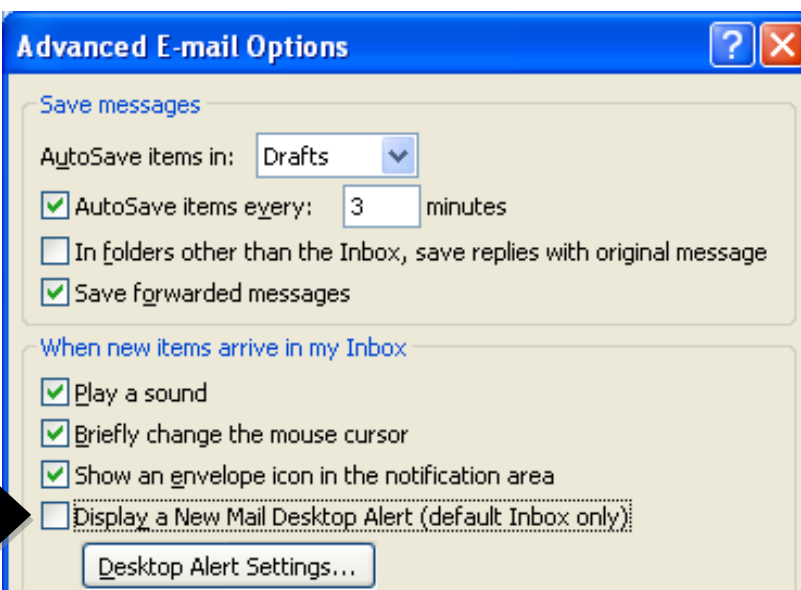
Advanced E-mail Options

?

Save messages

AutoSave items in: Drafts

AutoSave items every: 3 minutes

In folders other than the Inbox, save replies with original message

Save forwarded messages

When new items arrive in my Inbox

Play a sound

Briefly change the mouse cursor

Show an envelope icon in the notification area

Display a New Mail Desktop Alert (default Inbox only)

Desktop Alert Settings...